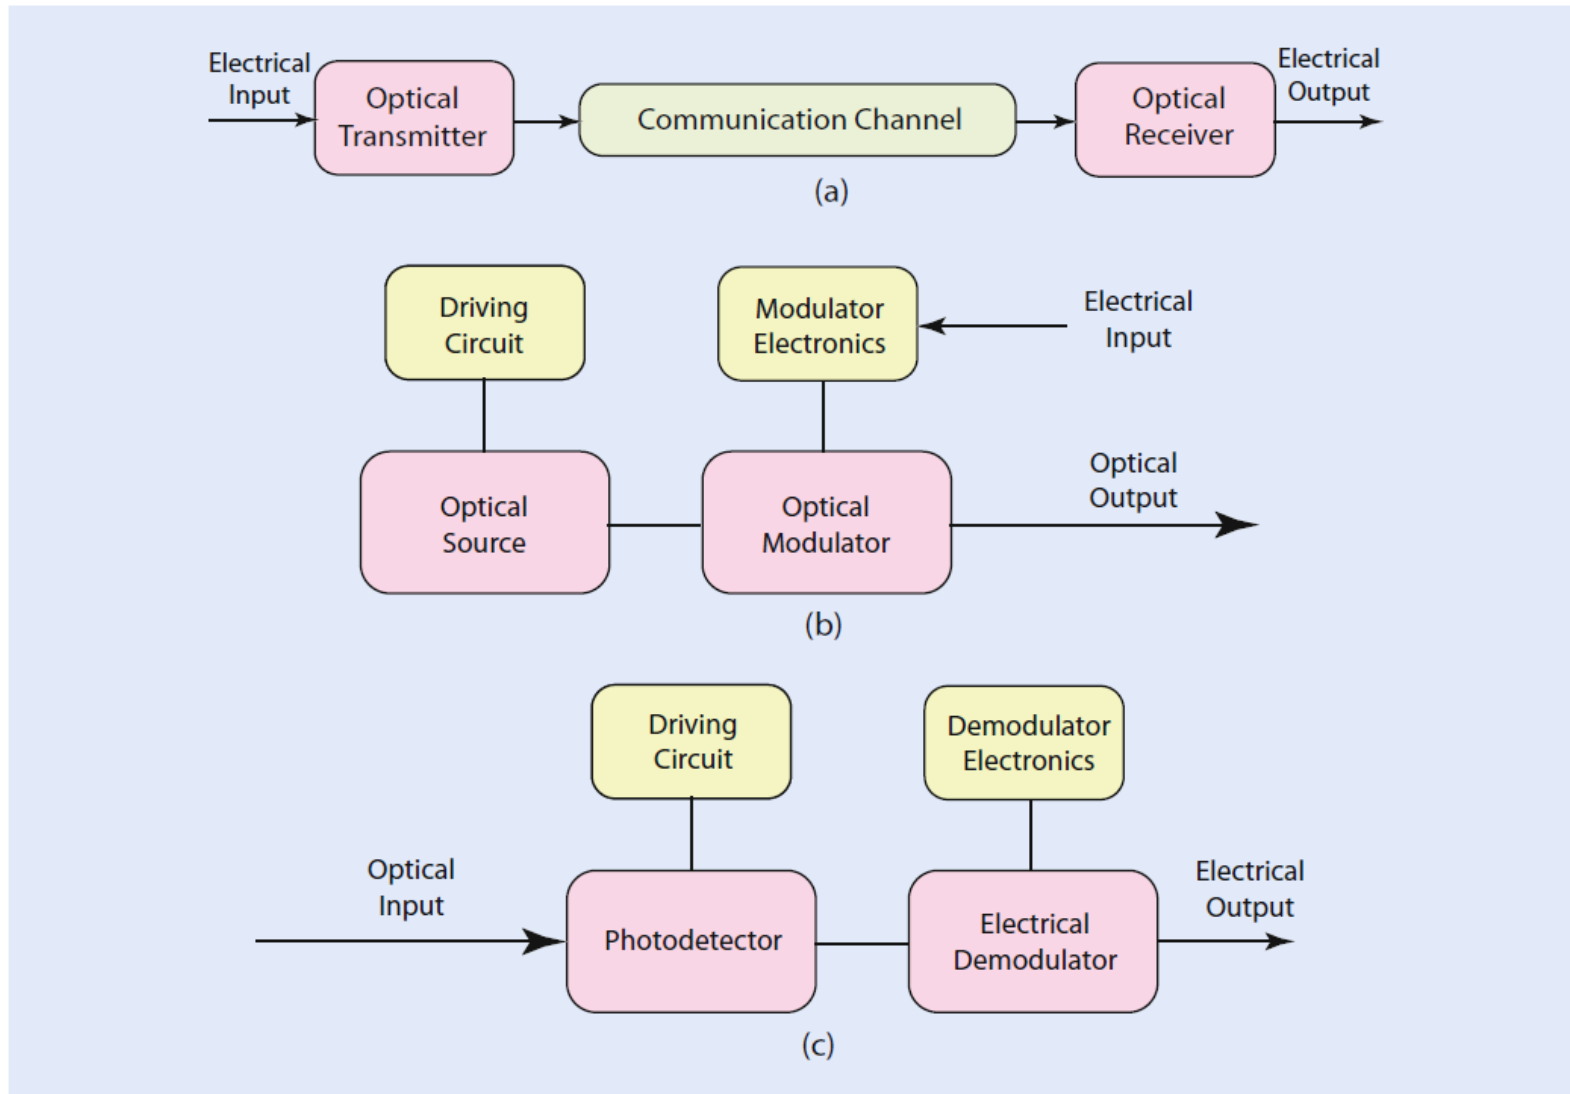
Electrical Input

Optical Transmitter

Communication Channel

Optical Receiver

Electrical Output

(a)

Driving Circuit

Modulator Electronics

Electrical Input

Optical Source

Optical Modulator

Optical Output

(b)

Driving Circuit

Demodulator Electronics

Optical Input

Photodetector

Electrical Demodulator

Electrical Output

(c)